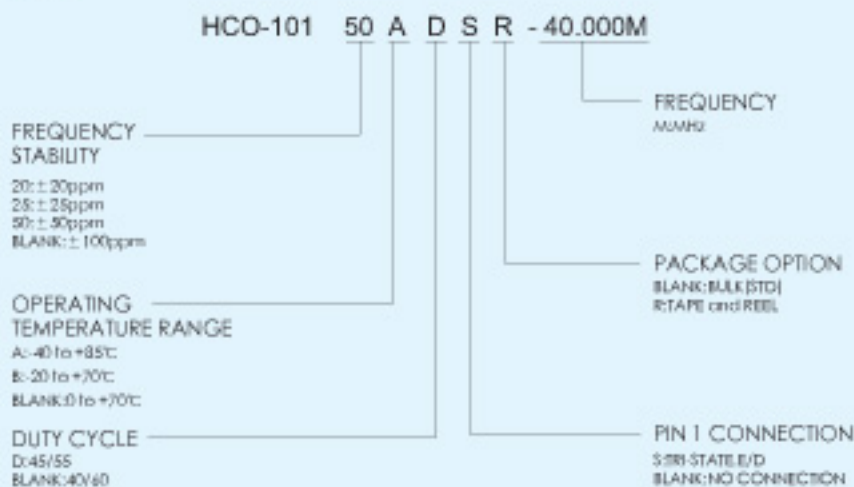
HCO-101 50 A D S R -40.000M

FREQUENCY
M:MHz

FREQUENCY STABILITY
20: ± 20ppm
25: ± 25ppm
50: ± 50ppm
BLANK: ± 100ppm

PACKAGE OPTION
BLANK:BULK(STD)
R:TAPE and REEL

OPERATING TEMPERATURE RANGE
A:-40 to +85℃
B:-20 to +70℃
BLANK:0 to +70℃

DUTY CYCLE
D:45/55
BLANK:40/60

PIN 1 CONNECTION
S:TRI-STATE E/D
BLANK:NO CONNECTION